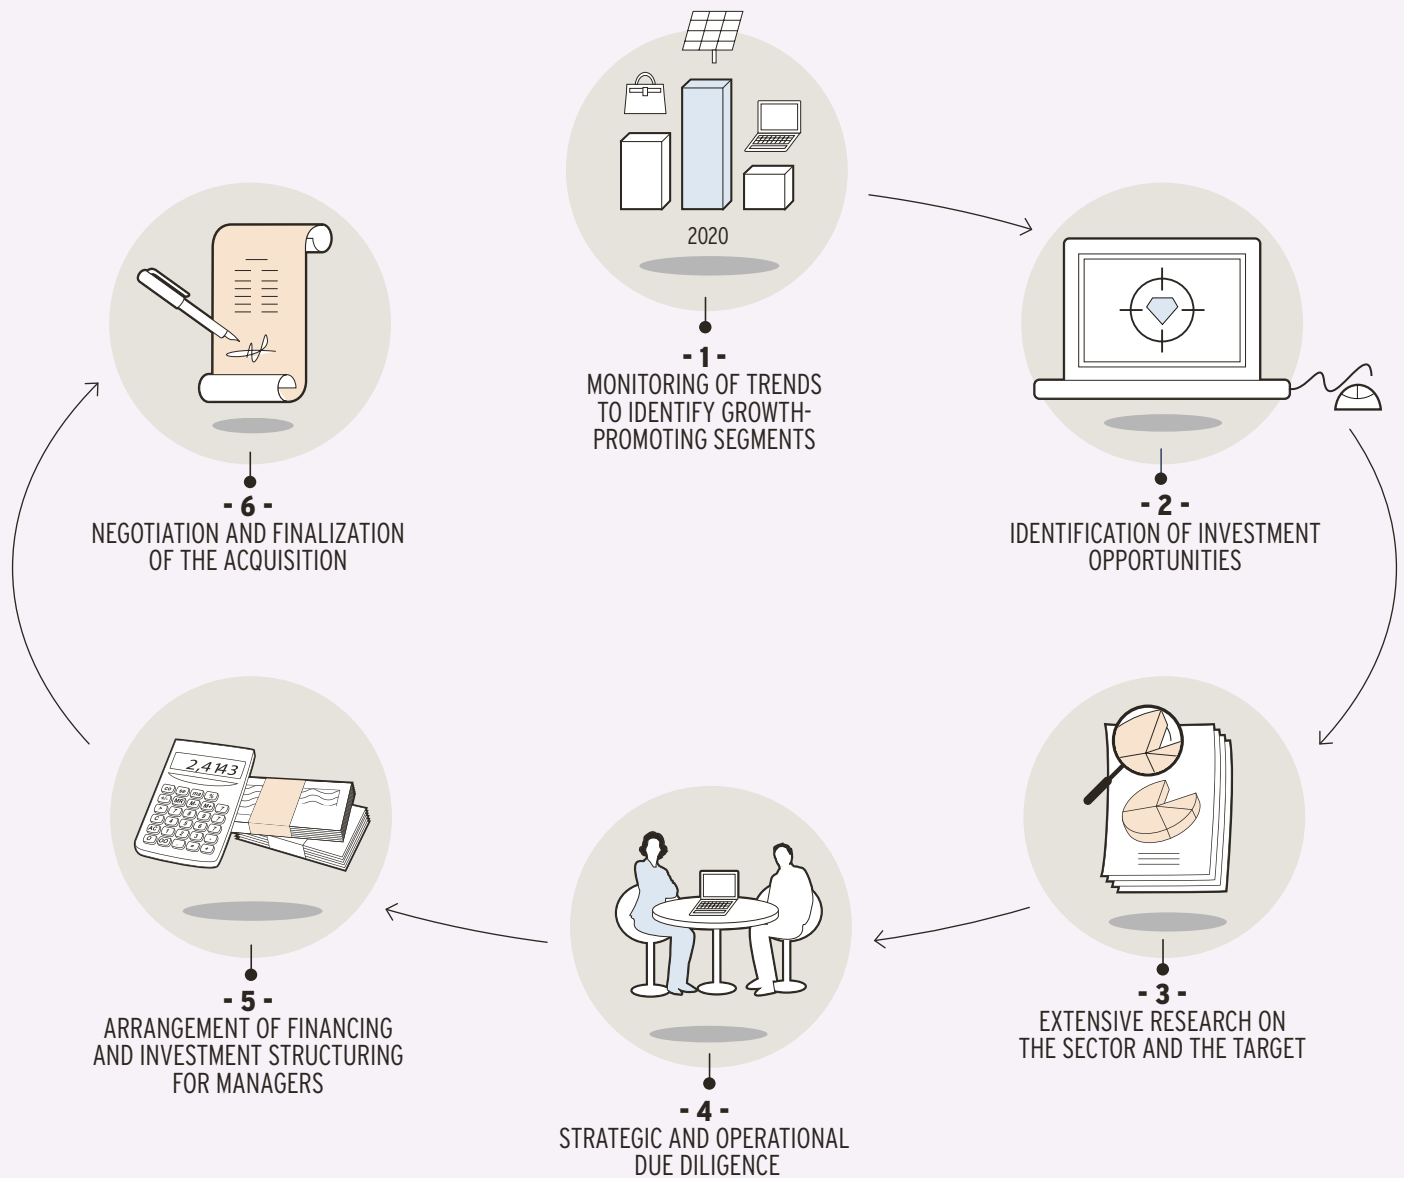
2020

- 1 -
MONITORING OF TRENDS TO IDENTIFY GROWTH-PROMOTING SEGMENTS

- 2 -
IDENTIFICATION OF INVESTMENT OPPORTUNITIES

- 3 -
EXTENSIVE RESEARCH ON THE SECTOR AND THE TARGET

- 4 -
STRATEGIC AND OPERATIONAL DUE DILIGENCE

2,4143

- 5 -
ARRANGEMENT OF FINANCING AND INVESTMENT STRUCTURING FOR MANAGERS

- 6 -
NEGOTIATION AND FINALIZATION OF THE ACQUISITION